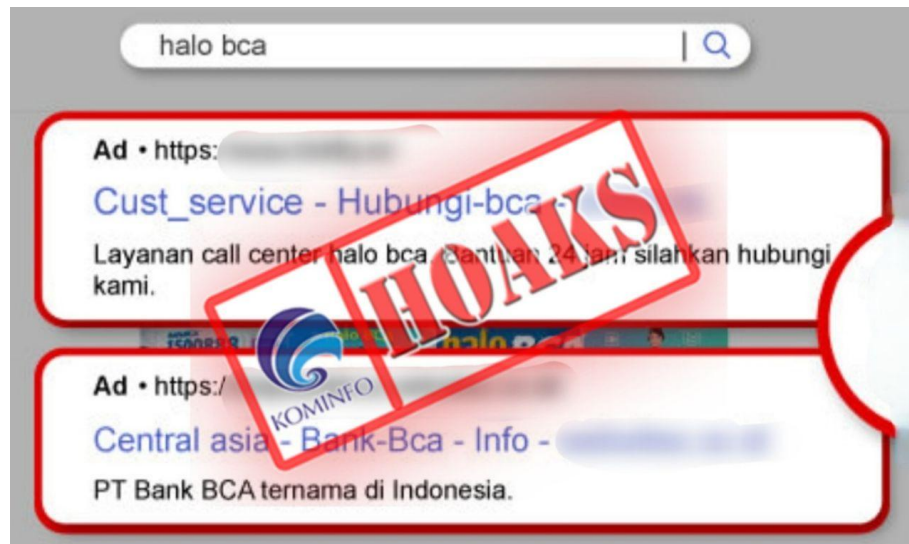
halo bca

Ad • https: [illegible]

Cust_service - Hubungi-bca - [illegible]

Layanan call center halo bca. Bantuan 24 jam silahkan hubungi kami.

HOAKS

KOMINFO

Ad • https:/ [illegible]

Central asia - Bank-Bca - Info - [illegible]

PT Bank BCA ternama di Indonesia.